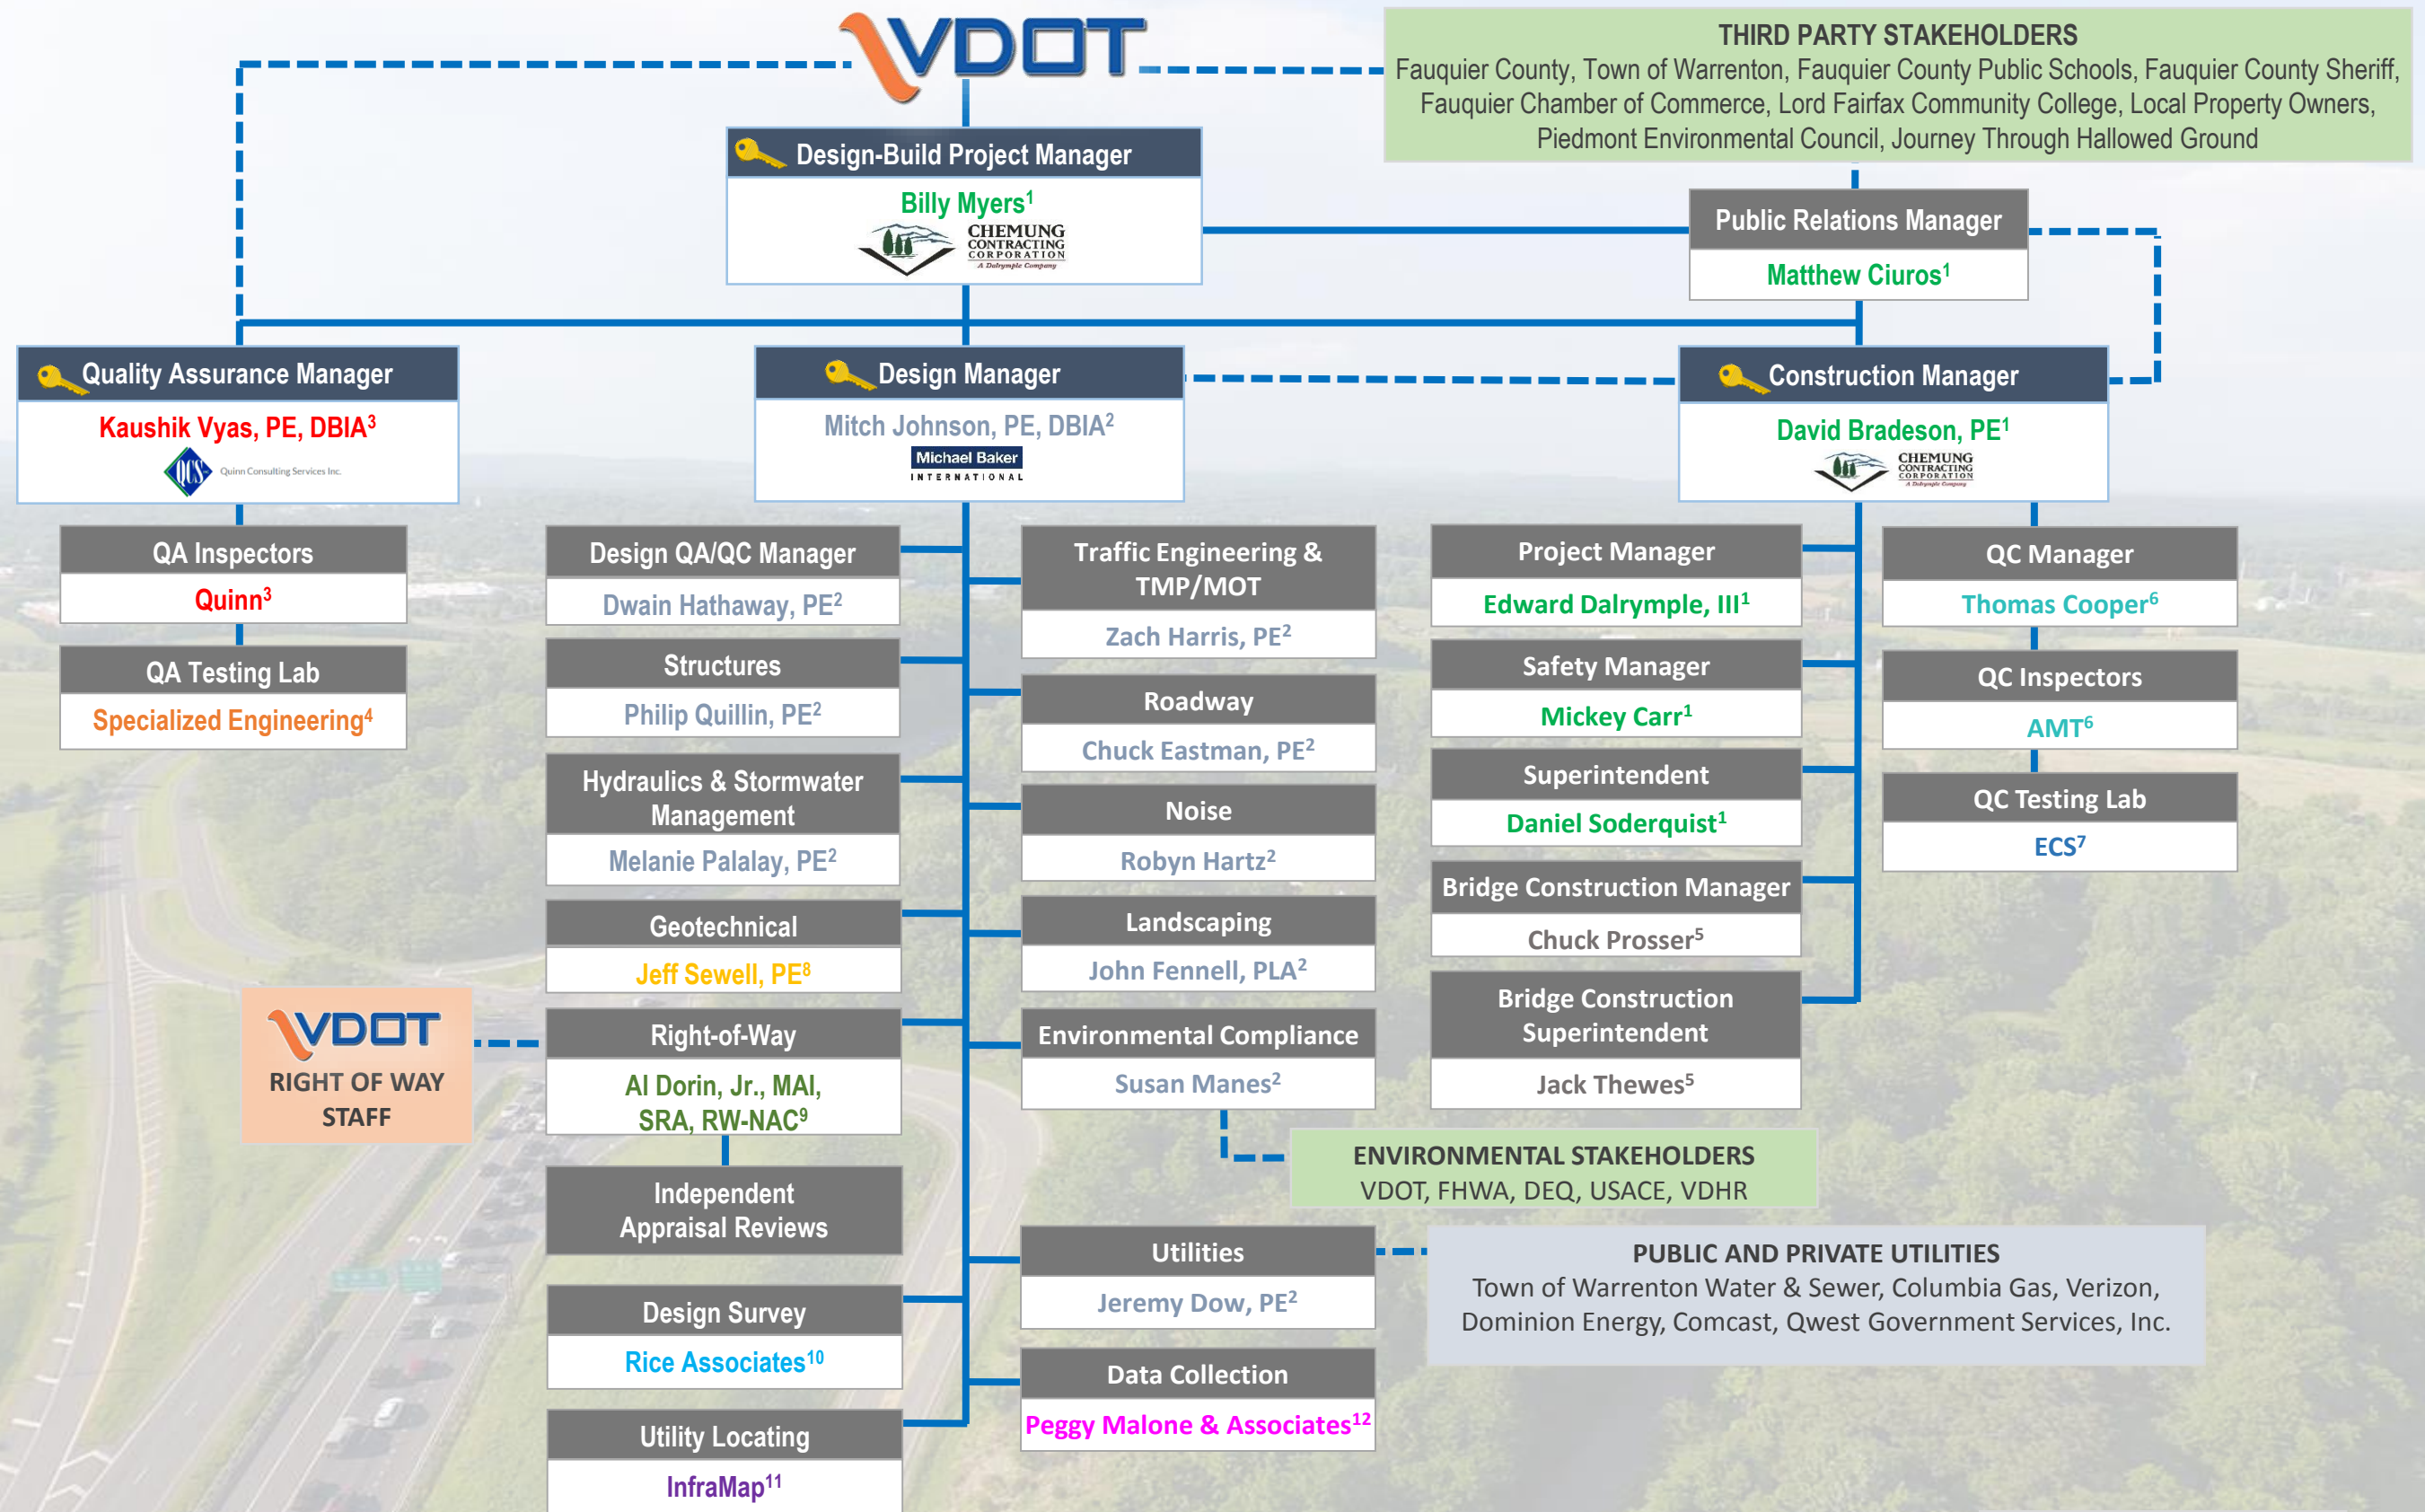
VDOT

THIRD PARTY STAKEHOLDERS
Fauquier County, Town of Warrenton, Fauquier County Public Schools, Fauquier County Sheriff, Fauquier Chamber of Commerce, Lord Fairfax Community College, Local Property Owners, Piedmont Environmental Council, Journey Through Hallowed Ground

Design-Build Project Manager
Billy Myers$^1$
CHEMUNG CONTRACTING CORPORATION
A Dalrymple Company

Public Relations Manager
Matthew Ciuros$^1$

Quality Assurance Manager
Kaushik Vyas, PE, DBIA$^3$
QCS Quinn Consulting Services Inc.

Design Manager
Mitch Johnson, PE, DBIA$^2$
Michael Baker INTERNATIONAL

Construction Manager
David Bradeson, PE$^1$
CHEMUNG CONTRACTING CORPORATION
A Dalrymple Company

QA Inspectors
Quinn$^3$

QA Testing Lab
Specialized Engineering$^4$

Design QA/QC Manager
Dwain Hathaway, PE$^2$

Structures
Philip Quillin, PE$^2$

Hydraulics & Stormwater Management
Melanie Palalay, PE$^2$

Geotechnical
Jeff Sewell, PE$^8$

Right-of-Way
Al Dorin, Jr., MAI, SRA, RW-NAC$^9$

Independent Appraisal Reviews

Design Survey
Rice Associates$^{10}$

Utility Locating
InfraMap$^{11}$

VDOT
RIGHT OF WAY STAFF

Traffic Engineering & TMP/MOT
Zach Harris, PE$^2$

Roadway
Chuck Eastman, PE$^2$

Noise
Robyn Hartz$^2$

Landscaping
John Fennell, PLA$^2$

Environmental Compliance
Susan Manes$^2$

ENVIRONMENTAL STAKEHOLDERS
VDOT, FHWA, DEQ, USACE, VDHR

Utilities
Jeremy Dow, PE$^2$

Data Collection
Peggy Malone & Associates$^{12}$

PUBLIC AND PRIVATE UTILITIES
Town of Warrenton Water & Sewer, Columbia Gas, Verizon, Dominion Energy, Comcast, Qwest Government Services, Inc.

Project Manager
Edward Dalrymple, III$^1$

Safety Manager
Mickey Carr$^1$

Superintendent
Daniel Soderquist$^1$

Bridge Construction Manager
Chuck Prosser$^5$

Bridge Construction Superintendent
Jack Thewes$^5$

QC Manager
Thomas Cooper$^6$

QC Inspectors
AMT$^6$

QC Testing Lab
ECS$^7$